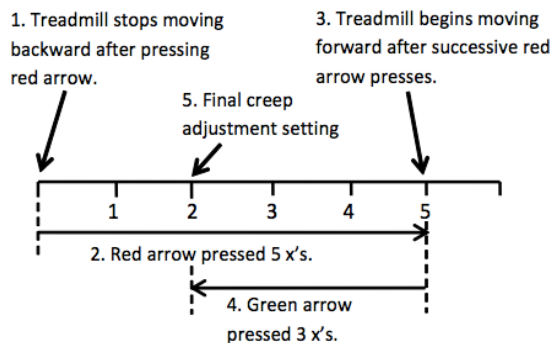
1. Treadmill stops moving backward after pressing red arrow.

3. Treadmill begins moving forward after successive red arrow presses.

5. Final creep adjustment setting

1
2
3
4
5

2. Red arrow pressed 5 x's.

4. Green arrow pressed 3 x's.